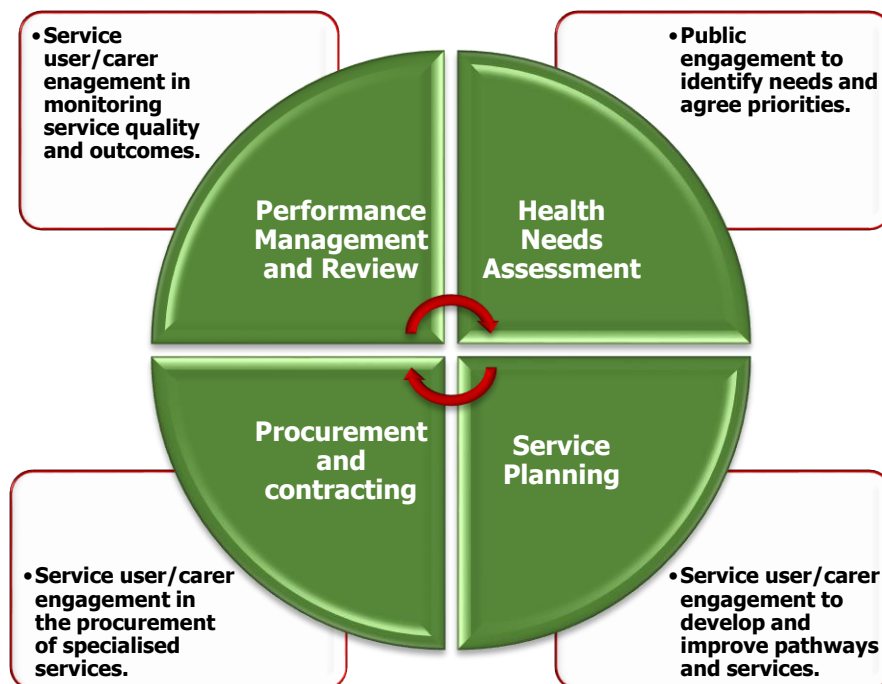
• Service user/carer enagement in monitoring service quality and outcomes.

• Public engagement to identify needs and agree priorities.

Performance Management and Review

Health Needs Assessment

Procurement and contracting

Service Planning

• Service user/carer engagement in the procurement of specialised services.

• Service user/carer engagement to develop and improve pathways and services.